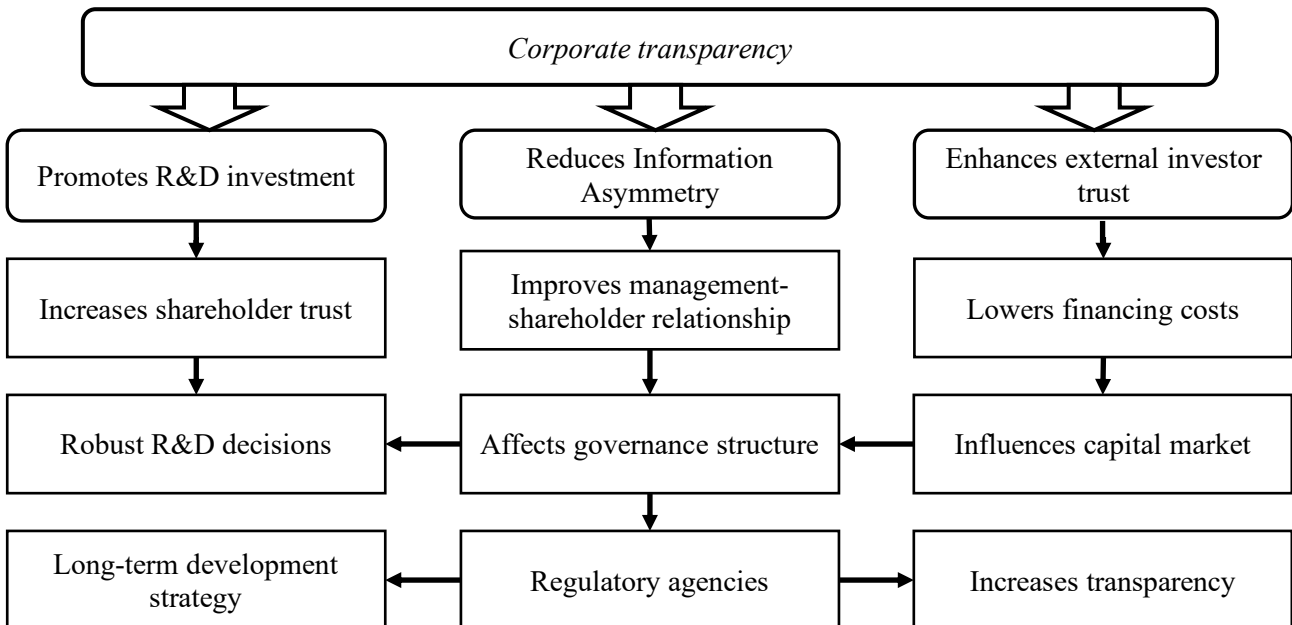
Corporate transparency

Promotes R&D investment

Reduces Information Asymmetry

Enhances external investor trust

Increases shareholder trust

Improves management-shareholder relationship

Lowers financing costs

Robust R&D decisions

Affects governance structure

Influences capital market

Long-term development strategy

Regulatory agencies

Increases transparency